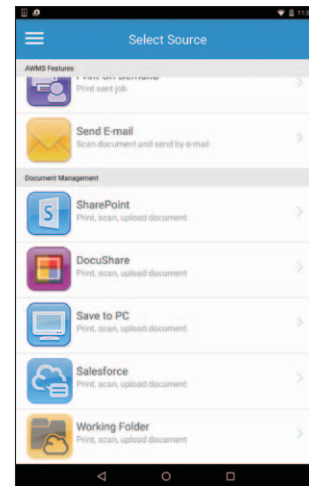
Select Source

AWMS Features

Print On Demand
Print sent job

Send E-mail
Scan document and send by e-mail

Document Management

SharePoint
Print, scan, upload document

DocuShare
Print, scan, upload document

Save to PC
Print, scan, upload document

Salesforce
Print, scan, upload document

Working Folder
Print, scan, upload document